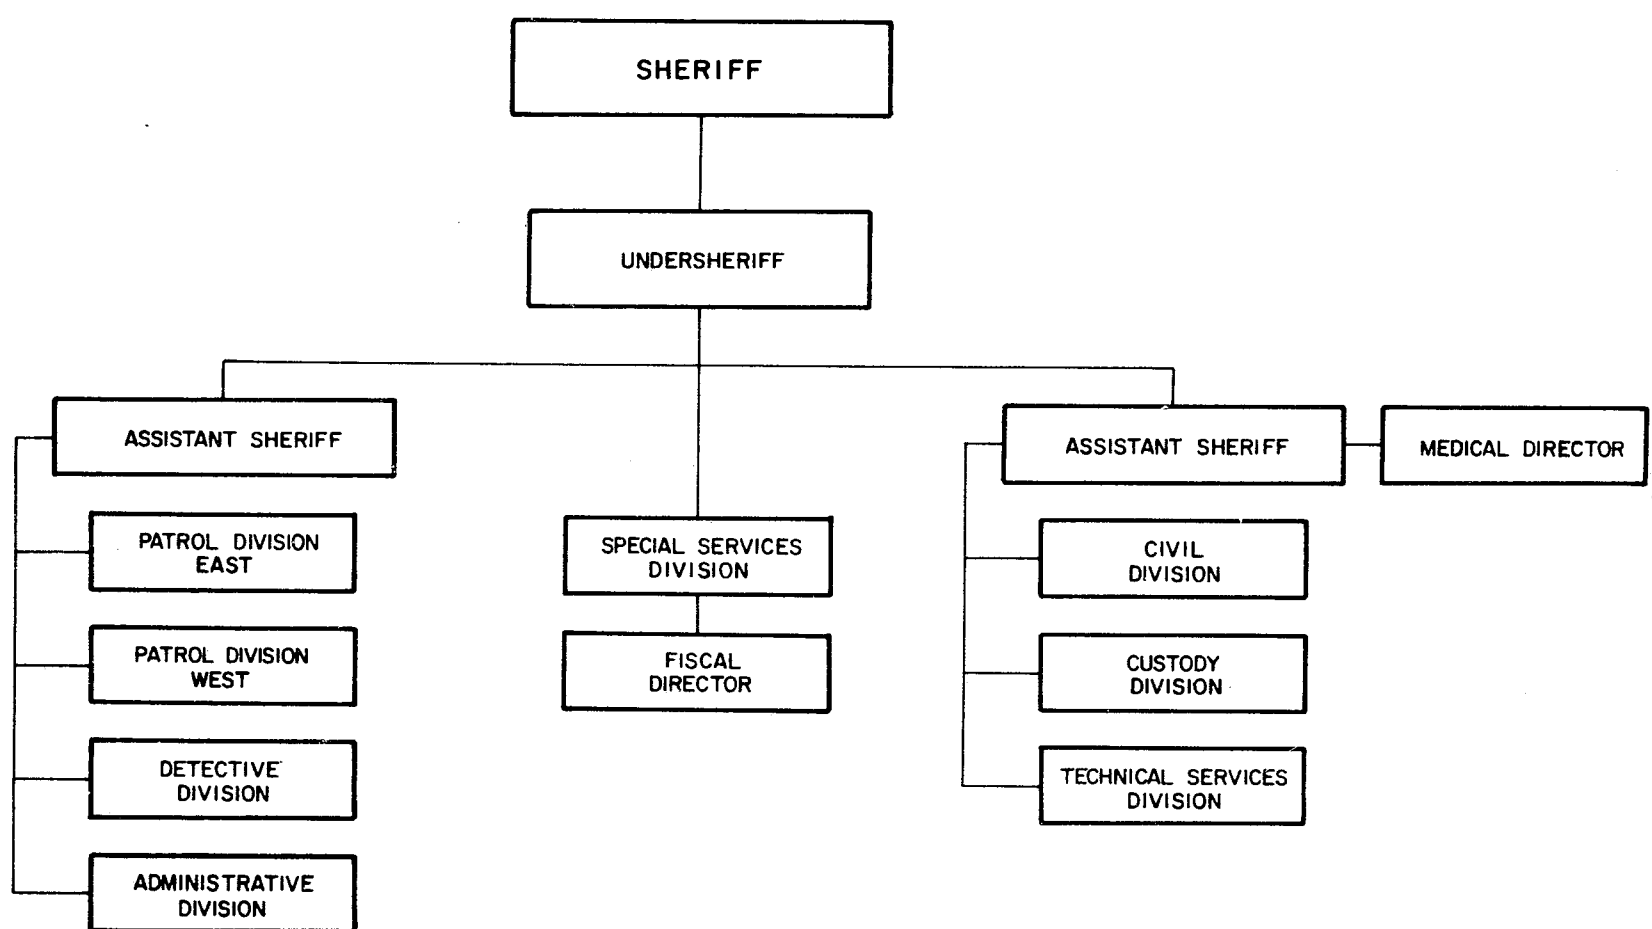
SHERIFF

UNDERSHERIFF

ASSISTANT SHERIFF

PATROL DIVISION EAST

PATROL DIVISION WEST

DETECTIVE DIVISION

ADMINISTRATIVE DIVISION

SPECIAL SERVICES DIVISION

FISCAL DIRECTOR

ASSISTANT SHERIFF

MEDICAL DIRECTOR

CIVIL DIVISION

CUSTODY DIVISION

TECHNICAL SERVICES DIVISION